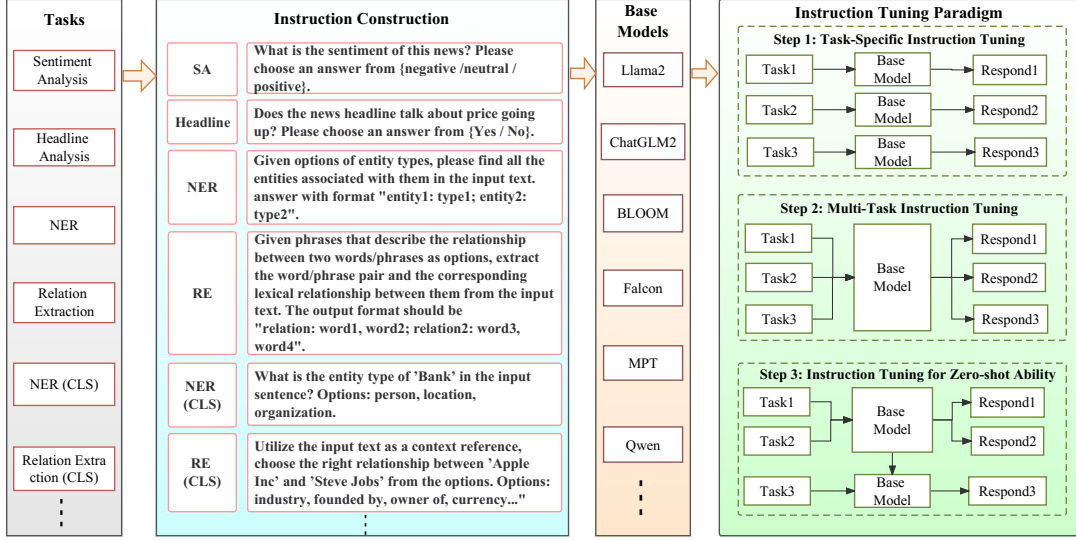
Tasks

Sentiment Analysis

Headline Analysis

NER

Relation Extraction

NER (CLS)

Relation Extraction (CLS)

⋮

Instruction Construction

| | |
|---|---|
| SA | What is the sentiment of this news? Please choose an answer from {negative /neutral / positive}. |
| Headline | Does the news headline talk about price going up? Please choose an answer from {Yes / No}. |
| NER | Given options of entity types, please find all the entities associated with them in the input text. answer with format "entity1: type1; entity2: type2". |
| RE | Given phrases that describe the relationship between two words/phrases as options, extract the word/phrase pair and the corresponding lexical relationship between them from the input text. The output format should be "relation: word1, word2; relation2: word3, word4". |
| NER (CLS) | What is the entity type of 'Bank' in the input sentence? Options: person, location, organization. |
| RE (CLS) | Utilize the input text as a context reference, choose the right relationship between 'Apple Inc' and 'Steve Jobs' from the options. Options: industry, founded by, owner of, currency..." |

⋮

Base Models

Llama2

ChatGLM2

BLOOM

Falcon

MPT

Qwen

⋮

Instruction Tuning Paradigm

Step 1: Task-Specific Instruction Tuning

Task1 Base Model Respond1

Task2 Base Model Respond2

Task3 Base Model Respond3

Step 2: Multi-Task Instruction Tuning

Task1

Task2

Task3

Base Model

Respond1

Respond2

Respond3

Step 3: Instruction Tuning for Zero-shot Ability

Task1

Task2

Base Model

Respond1

Respond2

Task3 Base Model Respond3